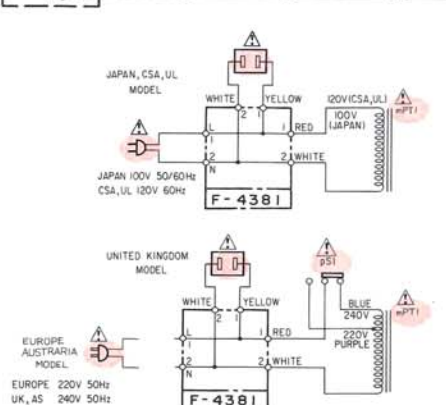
JAPAN, CSA, UL MODEL

WHITE YELLOW

2 1

L 1 RED

1

2 2 WHITE

N

120V (CSA, UL)

100V (JAPAN)

mPT1

JAPAN 100V 50/60Hz
CSA, UL 120V 60Hz

F-4381

UNITED KINGDOM MODEL

WHITE YELLOW

2 1

pS1

L 1 RED

1

2 2 WHITE

N

BLUE 240V

220V PURPLE

mPT1

EUROPE AUSTRARIA MODEL

EUROPE 220V 50Hz
UK, AS 240V 50Hz

F-4381